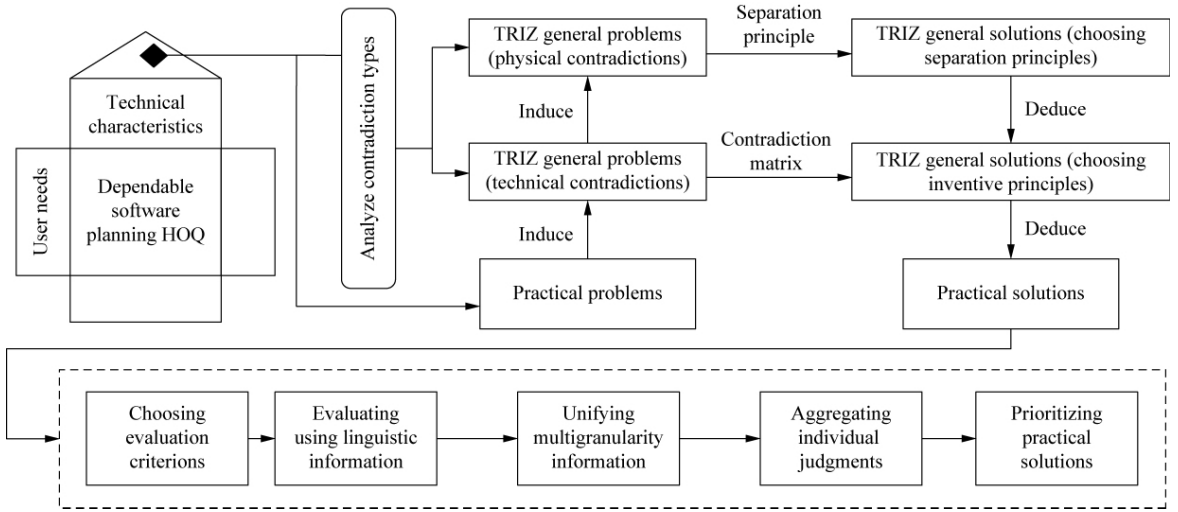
Technical characteristics

User needs

Dependable software planning HOQ

Analyze contradiction types

TRIZ general problems (physical contradictions)

Separation principle

TRIZ general solutions (choosing separation principles)

Induce

Deduce

TRIZ general problems (technical contradictions)

Contradiction matrix

TRIZ general solutions (choosing inventive principles)

Induce

Deduce

Practical problems

Practical solutions

Choosing evaluation criterions

Evaluating using linguistic information

Unifying multigranularity information

Aggregating individual judgments

Prioritizing practical solutions